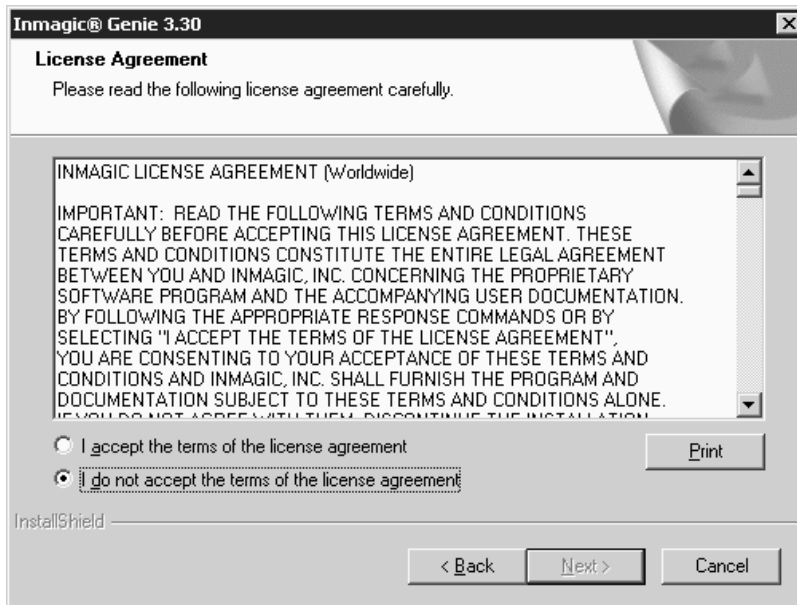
Inmagic® Genie 3.30

License Agreement

Please read the following license agreement carefully.

INMAGIC LICENSE AGREEMENT (Worldwide)

IMPORTANT: READ THE FOLLOWING TERMS AND CONDITIONS CAREFULLY BEFORE ACCEPTING THIS LICENSE AGREEMENT. THESE TERMS AND CONDITIONS CONSTITUTE THE ENTIRE LEGAL AGREEMENT BETWEEN YOU AND INMAGIC, INC. CONCERNING THE PROPRIETARY SOFTWARE PROGRAM AND THE ACCOMPANYING USER DOCUMENTATION. BY FOLLOWING THE APPROPRIATE RESPONSE COMMANDS OR BY SELECTING "I ACCEPT THE TERMS OF THE LICENSE AGREEMENT", YOU ARE CONSENTING TO YOUR ACCEPTANCE OF THESE TERMS AND CONDITIONS AND INMAGIC, INC. SHALL FURNISH THE PROGRAM AND DOCUMENTATION SUBJECT TO THESE TERMS AND CONDITIONS ALONE. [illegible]

I accept the terms of the license agreement

I do not accept the terms of the license agreement

Print

InstallShield

< Back

Next >

Cancel